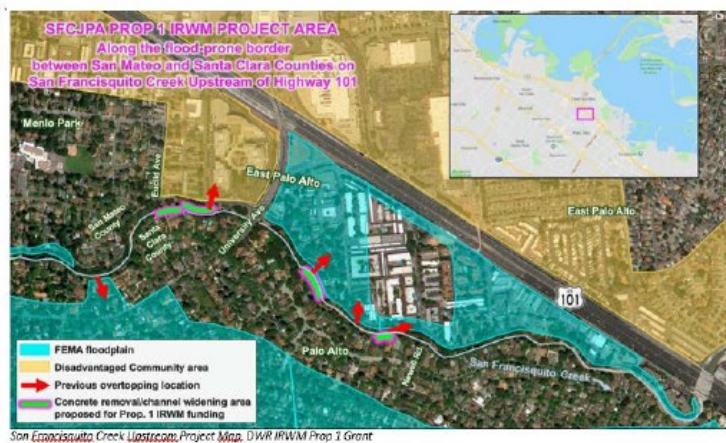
SFCJPA PROP 1 IRWM PROJECT AREA
Along the flood-prone border between San Mateo and Santa Clara Counties on San Francisquito Creek Upstream of Highway 101

Menlo Park

Euclid Ave

San Mateo County

Santa Clara County

University Ave

East Palo Alto

East Palo Alto

101

Palo Alto

Newell Rd

San Francisquito Creek

FEMA floodplain
Disadvantaged Community area
Previous overtopping location
Concrete removal/channel widening area proposed for Prop. 1 IRWM funding

San Francisquito Creek Upstream Project Map, DWR IRWM Prop 1 Grant